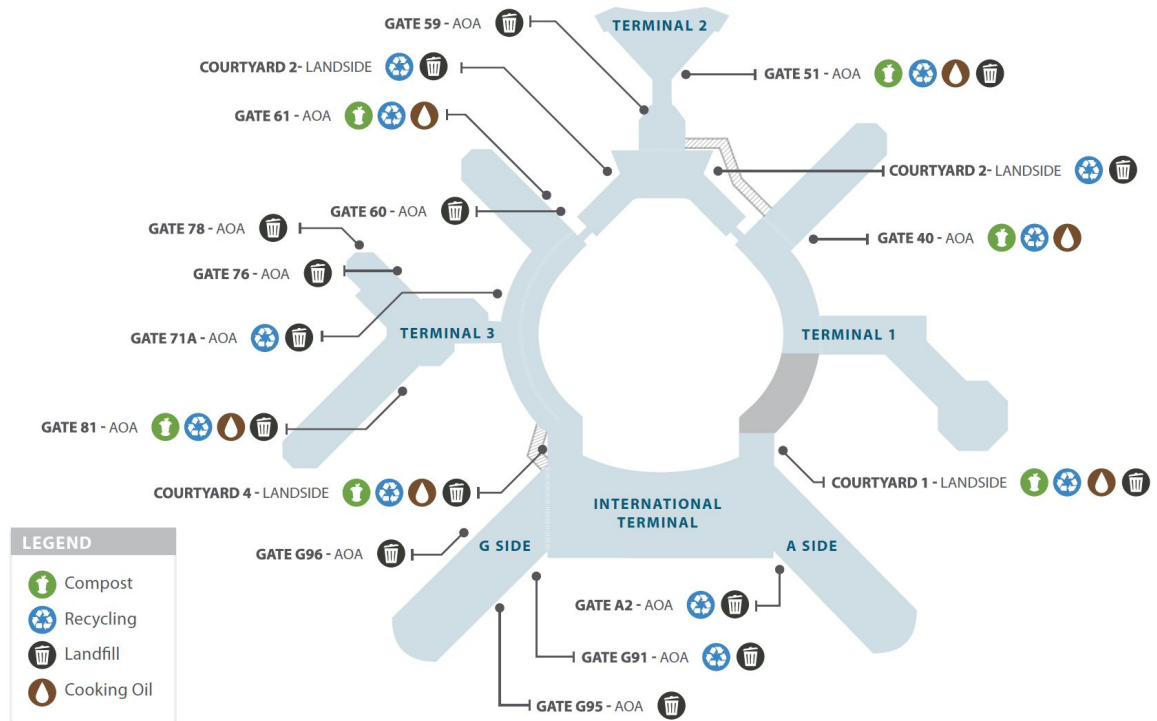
GATE 59 - AOA

TERMINAL 2

COURTYARD 2- LANDSIDE

GATE 51 - AOA

GATE 61 - AOA

COURTYARD 2- LANDSIDE

GATE 60 - AOA

GATE 78 - AOA

GATE 40 - AOA

GATE 76 - AOA

GATE 71A - AOA

TERMINAL 3

TERMINAL 1

GATE 81 - AOA

COURTYARD 4 - LANDSIDE

COURTYARD 1 - LANDSIDE

INTERNATIONAL TERMINAL

LEGEND

Compost

Recycling

Landfill

Cooking Oil

GATE G96 - AOA

G SIDE

A SIDE

GATE A2 - AOA

GATE G91 - AOA

GATE G95 - AOA